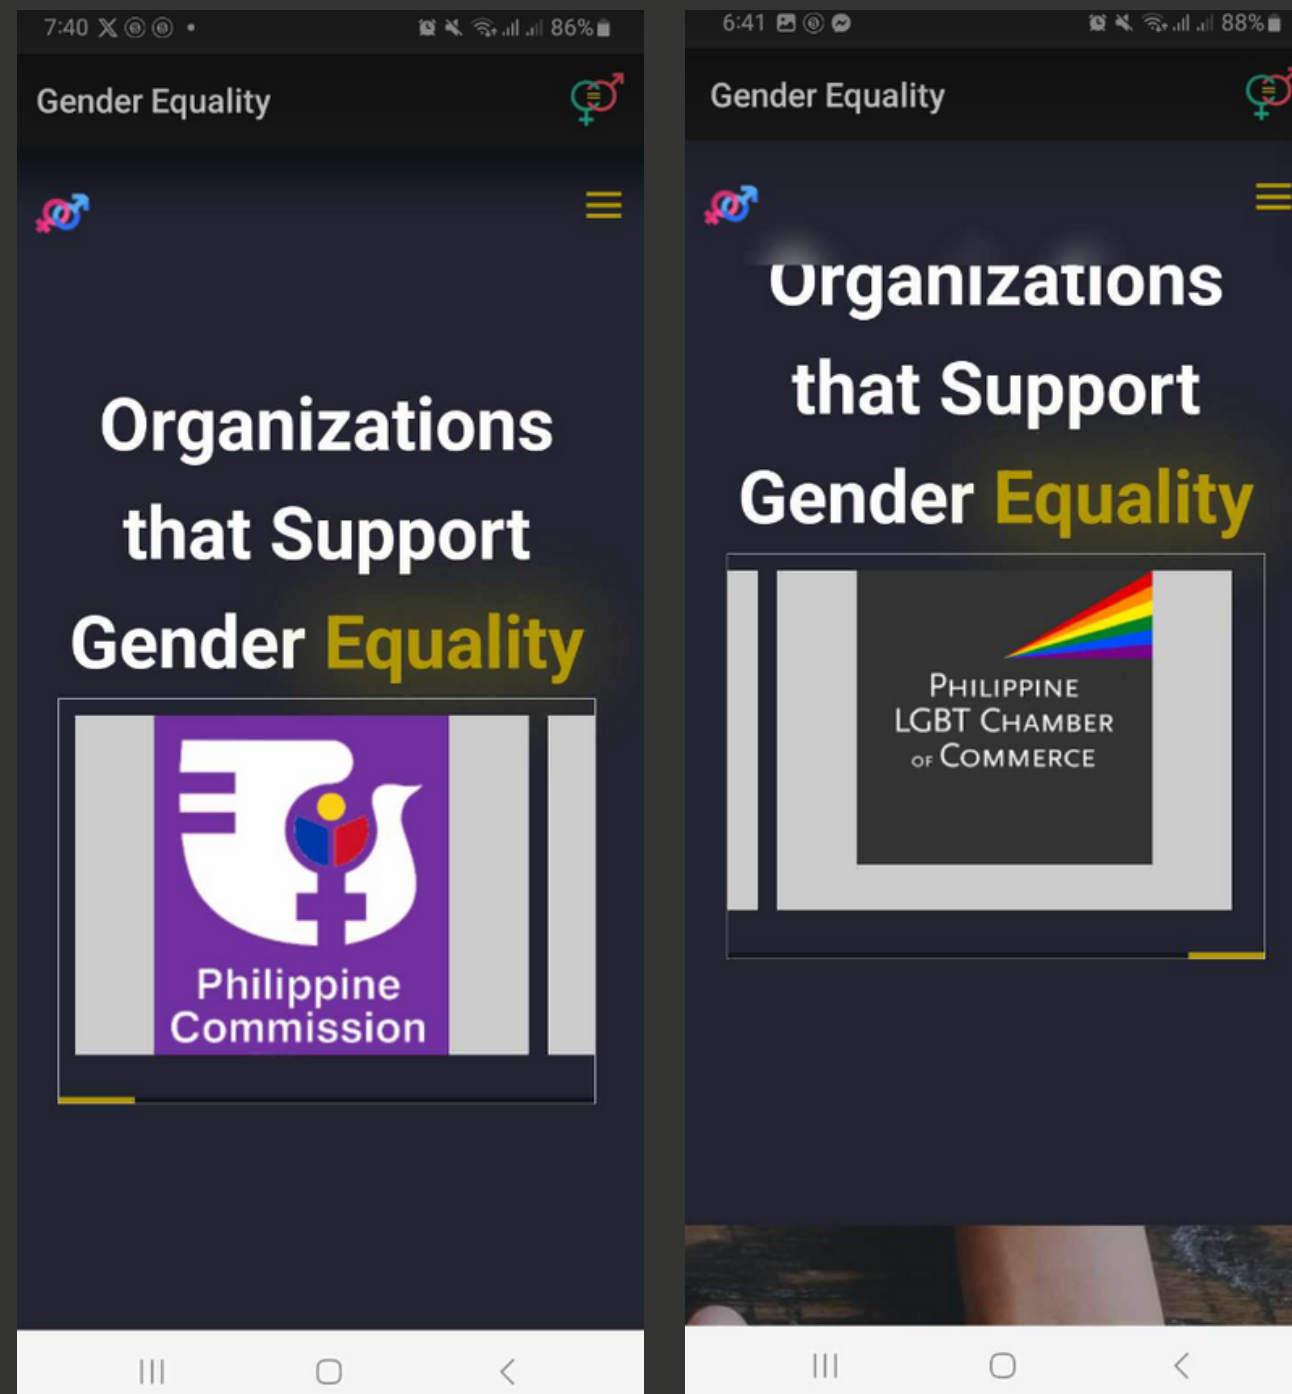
7:40 86%

Gender Equality

Organizations that Support Gender Equality

Philippine Commission

6:41 88%

Gender Equality

Organizations that Support Gender Equality

PHILIPPINE LGBT CHAMBER OF COMMERCE